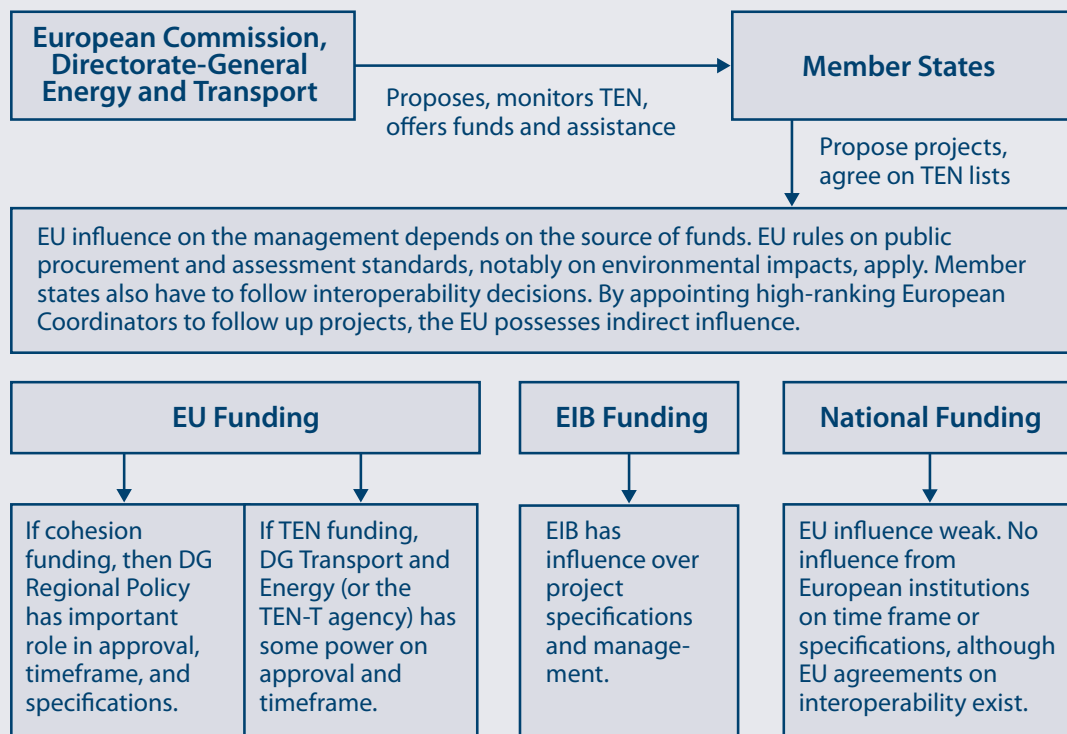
European Commission, Directorate-General Energy and Transport

Proposes, monitors TEN, offers funds and assistance

Member States

Propose projects, agree on TEN lists

EU influence on the management depends on the source of funds. EU rules on public procurement and assessment standards, notably on environmental impacts, apply. Member states also have to follow interoperability decisions. By appointing high-ranking European Coordinators to follow up projects, the EU possesses indirect influence.

EU Funding

EIB Funding

National Funding

If cohesion funding, then DG Regional Policy has important role in approval, timeframe, and specifications.

If TEN funding, DG Transport and Energy (or the TEN-T agency) has some power on approval and timeframe.

EIB has influence over project specifications and management.

EU influence weak. No influence from European institutions on time frame or specifications, although EU agreements on interoperability exist.